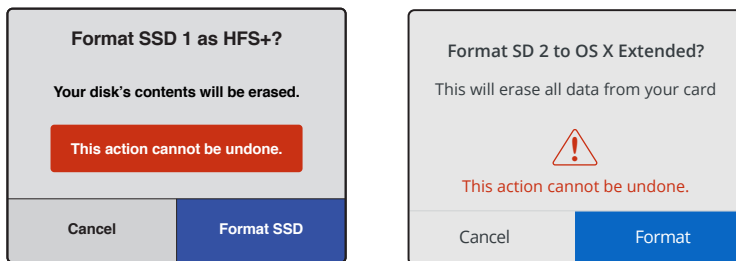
Format SSD 1 as HFS+?

Your disk's contents will be erased.

This action cannot be undone.

Cancel

Format SSD

Format SD 2 to OS X Extended?

This will erase all data from your card

This action cannot be undone.

Cancel

Format